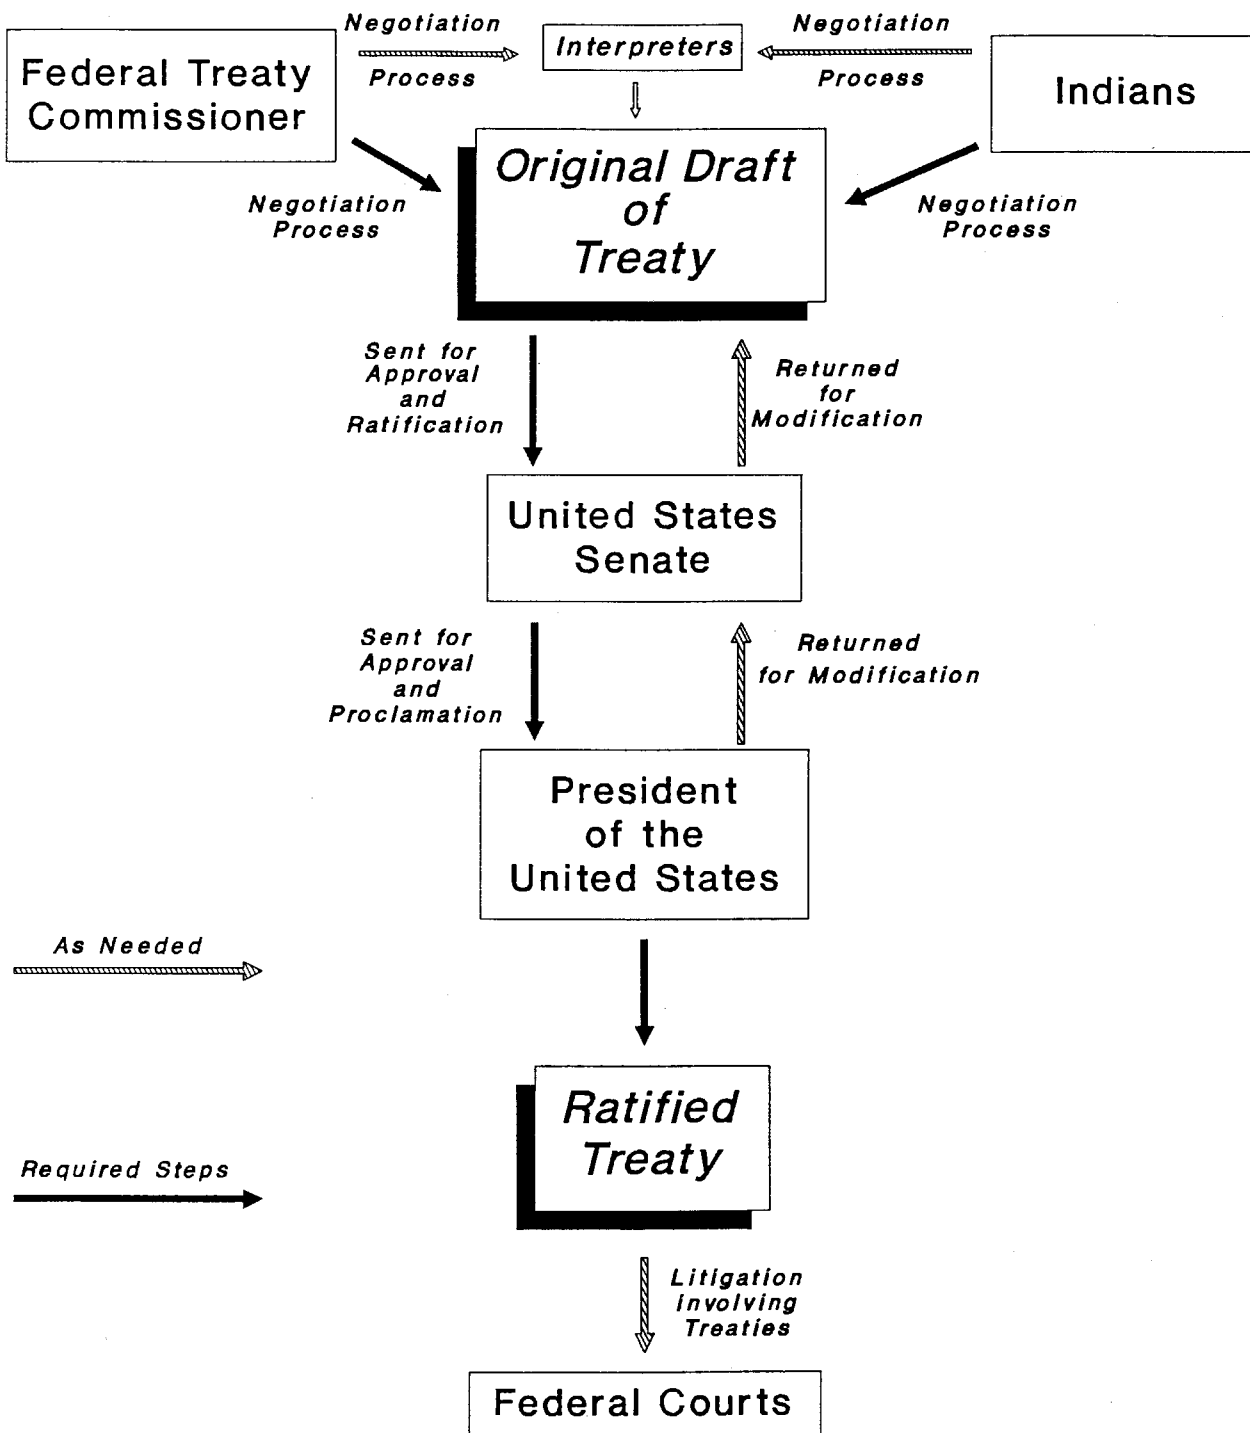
Federal Treaty Commissioner

Negotiation Process

Interpreters

Negotiation Process

Indians

Original Draft of Treaty

Negotiation Process

Negotiation Process

Sent for Approval and Ratification

Returned for Modification

United States Senate

Sent for Approval and Proclamation

Returned for Modification

President of the United States

As Needed

Ratified Treaty

Required Steps

Litigation Involving Treaties

Federal Courts